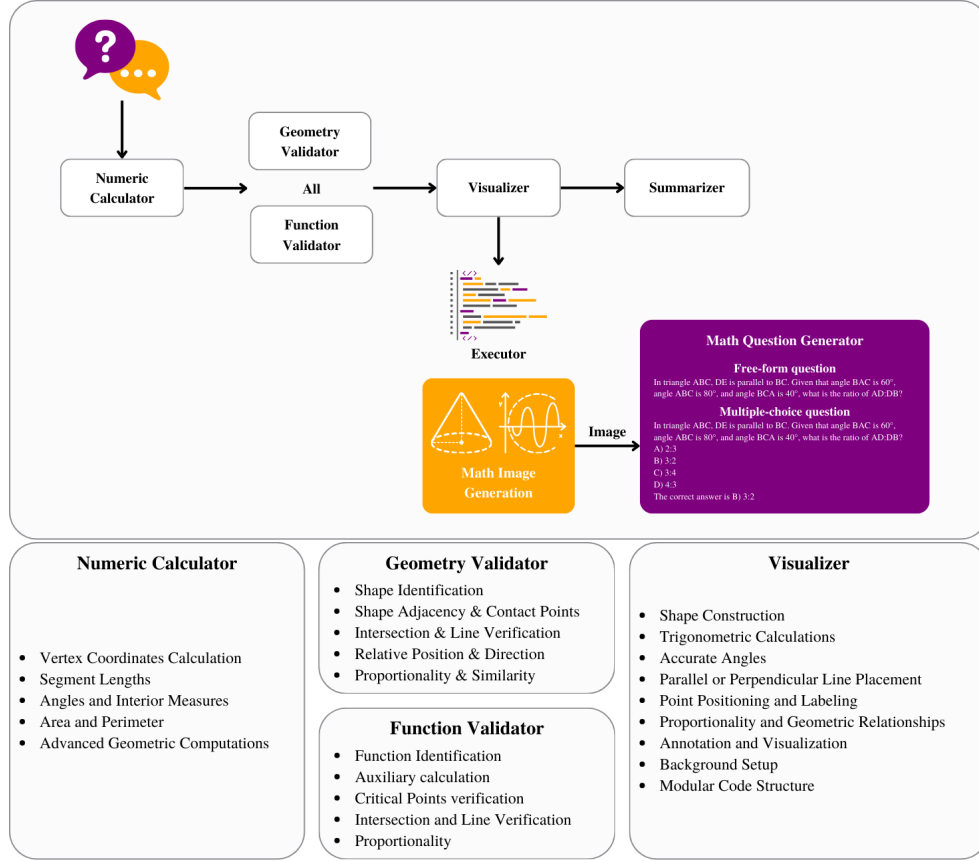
Numeric Calculator

Geometry Validator

All

Function Validator

Visualizer

Summarizer

</>

</>

Executor

Math Image Generation

Image

Math Question Generator

Free-form question

In triangle ABC, DE is parallel to BC. Given that angle BAC is 60°, angle ABC is 80°, and angle BCA is 40°, what is the ratio of AD:DB?

Multiple-choice question

In triangle ABC, DE is parallel to BC. Given that angle BAC is 60°, angle ABC is 80°, and angle BCA is 40°, what is the ratio of AD:DB?
A) 2:3
B) 3:2
C) 3:4
D) 4:3
The correct answer is B) 3:2

Numeric Calculator

- Vertex Coordinates Calculation
- Segment Lengths
- Angles and Interior Measures
- Area and Perimeter
- Advanced Geometric Computations

Geometry Validator

- Shape Identification
- Shape Adjacency & Contact Points
- Intersection & Line Verification
- Relative Position & Direction
- Proportionality & Similarity

Function Validator

- Function Identification
- Auxiliary calculation
- Critical Points verification
- Intersection and Line Verification
- Proportionality

Visualizer

- Shape Construction
- Trigonometric Calculations
- Accurate Angles
- Parallel or Perpendicular Line Placement
- Point Positioning and Labeling
- Proportionality and Geometric Relationships
- Annotation and Visualization
- Background Setup
- Modular Code Structure